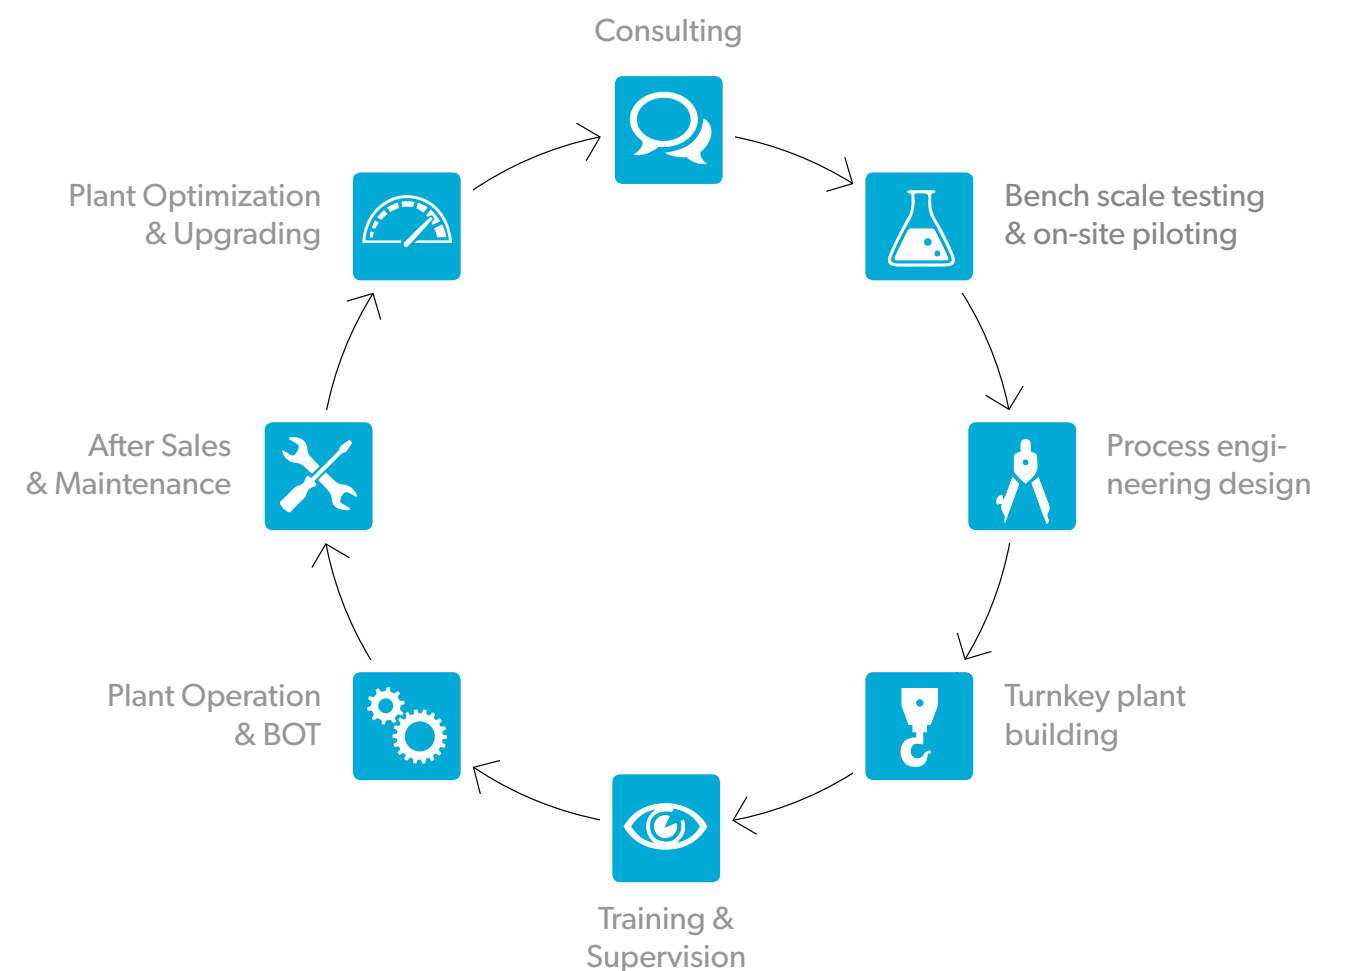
Consulting

Bench scale testing & on-site piloting

Process engineering design

Turnkey plant building

Training & Supervision

Plant Operation & BOT

After Sales & Maintenance

Plant Optimization & Upgrading